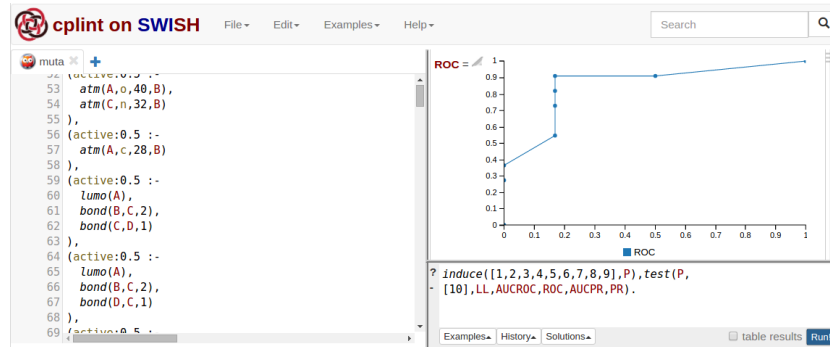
cplint on SWISH File▾ Edit▾ Examples▾ Help▾ Search

muta ✕ +

52 (active:0.5 :-
53 atm(A,o,40,B),
54 atm(C,n,32,B)
55 ),
56 (active:0.5 :-
57 atm(A,c,28,B)
58 ),
59 (active:0.5 :-
60 lumo(A),
61 bond(B,C,2),
62 bond(C,D,1)
63 ),
64 (active:0.5 :-
65 lumo(A),
66 bond(B,C,2),
67 bond(D,C,1)
68 ),
69 (active:0.5 :-

ROC =

1
0.9
0.8
0.7
0.6
0.5
0.4
0.3
0.2
0.1
0
0 0.1 0.2 0.3 0.4 0.5 0.6 0.7 0.8 0.9 1

ROC

? induce([1,2,3,4,5,6,7,8,9],P),test(P,
[10],LL,AUCROC,ROC,AUCPR,PR).

Examples▴ History▴ Solutions▴ table results Run